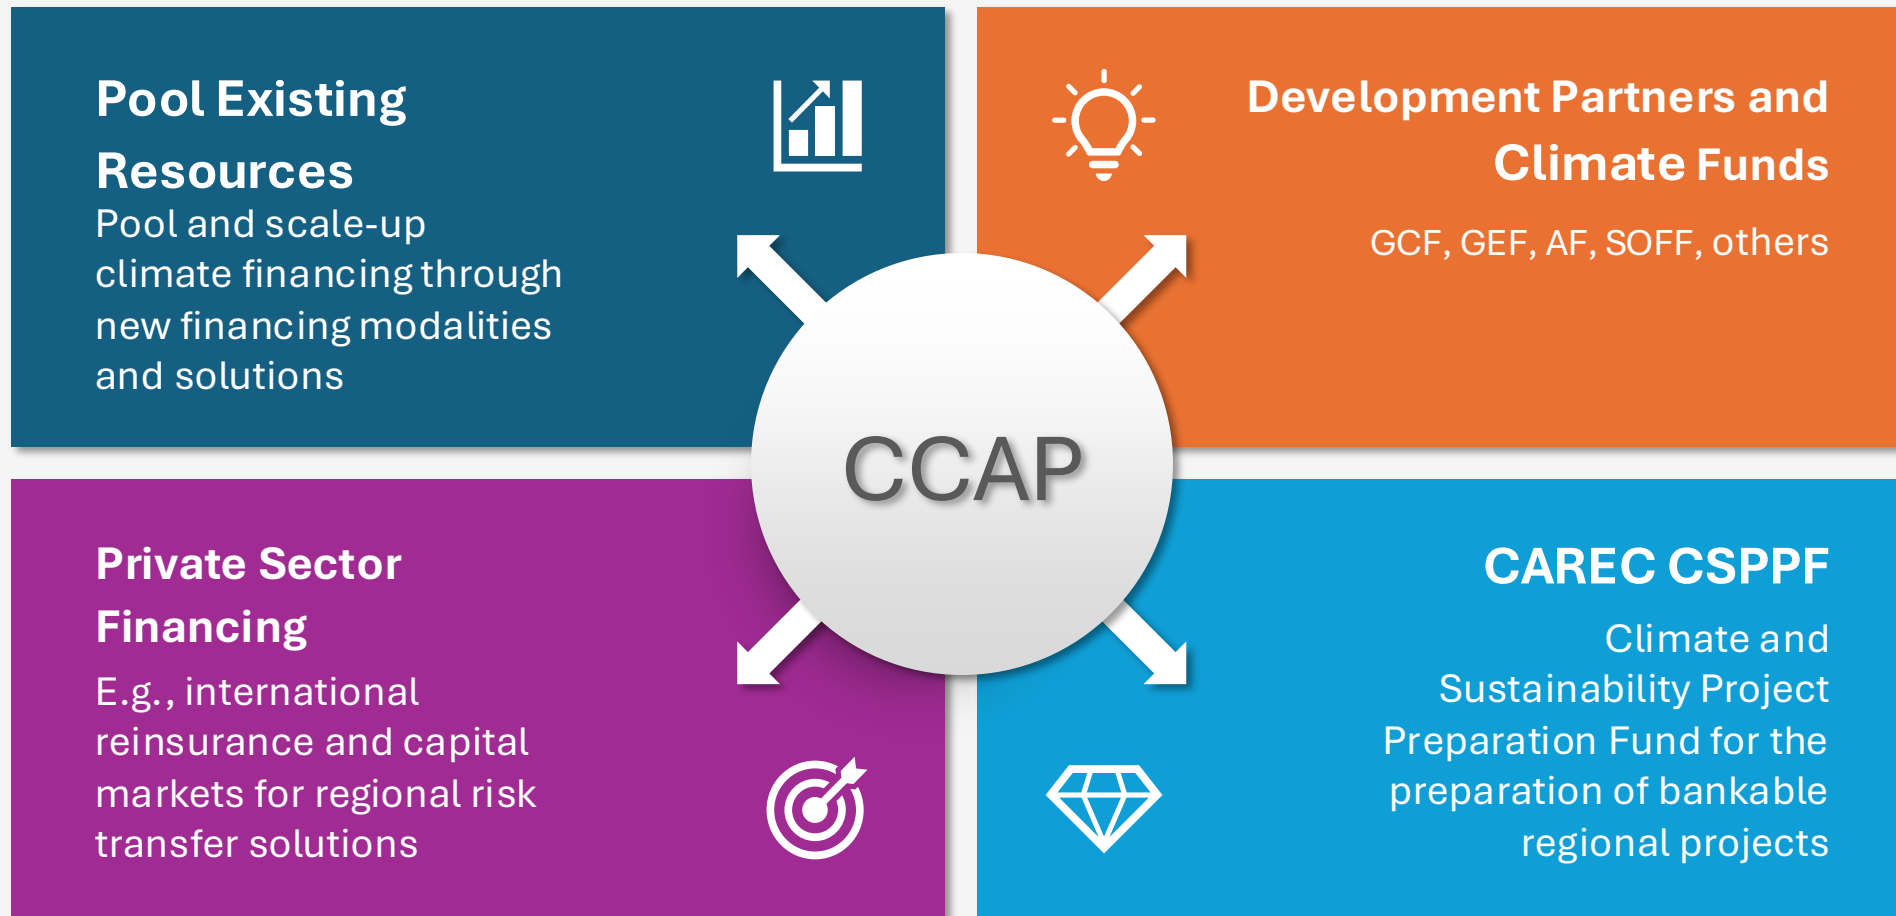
Pool Existing Resources

Pool and scale-up climate financing through new financing modalities and solutions

Development Partners and Climate Funds

GCF, GEF, AF, SOFF, others

CCAP

Private Sector Financing

E.g., international reinsurance and capital markets for regional risk transfer solutions

CAREC CSPPF

Climate and Sustainability Project Preparation Fund for the preparation of bankable regional projects